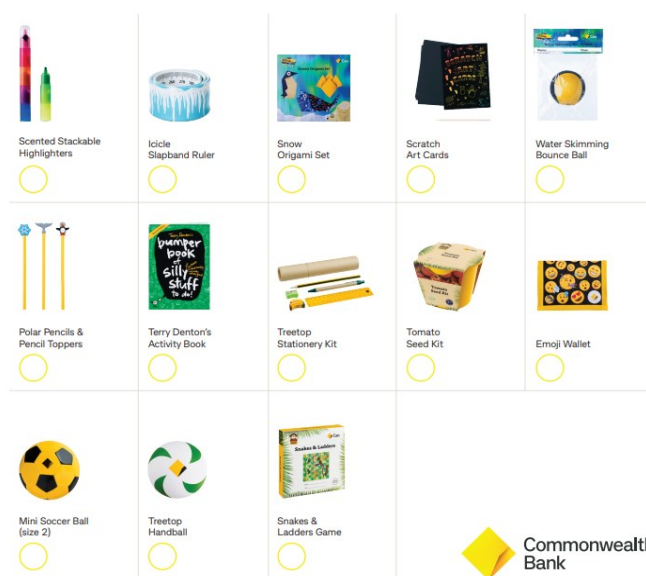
Scented Stackable Highlighters

Icicle Slapband Ruler

Snow Origami Set

Scratch Art Cards

Water Skimming Bounce Ball

Polar Pencils & Pencil Toppers

bumper book of silly stuff to do!

Terry Denton's Activity Book

Treetop Stationery Kit

Tomato Seed Kit

Emoji Wallet

Mini Soccer Ball (size 2)

Treetop Handball

Snakes & Ladders

Snakes & Ladders Game

Commonwealth Bank